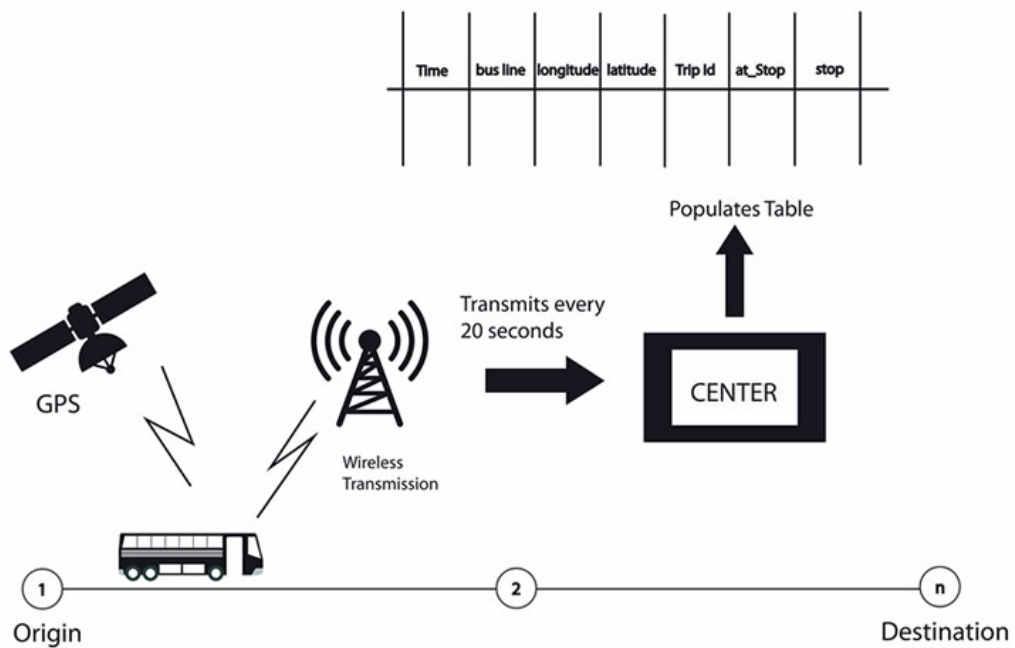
| Time | bus line | longitude | latitude | Trip id | at_Stop | stop |
|---|---|---|---|---|---|---|
| | | | | | | |

Populates Table

GPS

Wireless Transmission

Transmits every 20 seconds

CENTER

1

2

n

Origin

Destination